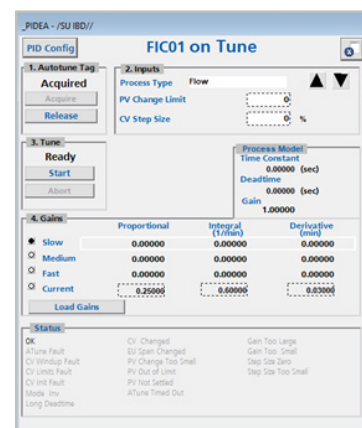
_PIDEA - /SU IBD//

PID Config

FIC01 on Tune

1. Autotune Tag
Acquired
Acquire
Release

2. Inputs
Process Type Flow
PV Change Limit 0
CV Step Size 0 %

3. Tune
Ready
Start
Abort

Process Model
Time Constant
0.00000 (sec)
Deadtime
0.00000 (sec)
Gain
1.00000

4. Gains

| | Proportional | Integral (1/min) | Derivative (min) |
|---|---|---|---|
| Slow | 0.00000 | 0.00000 | 0.00000 |
| Medium | 0.00000 | 0.00000 | 0.00000 |
| Fast | 0.00000 | 0.00000 | 0.00000 |
| Current | 0.25000 | 0.60000 | 0.03000 |

Load Gains

Status
OK
ATune Fault
CV Windup Fault
CV Limits Fault
CV Init Fault
Mode Inv
Long Deadtime

CV Changed
EU Span Changed
PV Change Too Small
PV Out of Limit
PV Not Settled
ATune Timed Out

Gain Too Large
Gain Too Small
Step Size Zero
Step Size Too Small